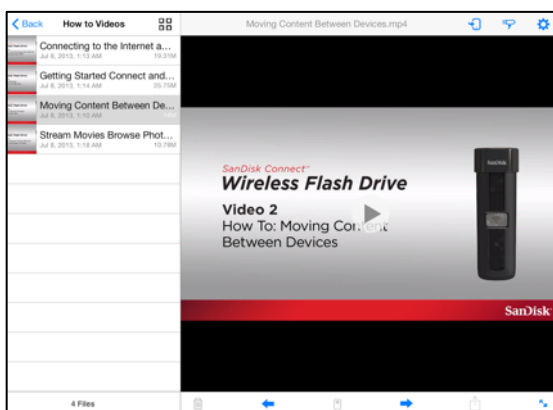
Back How to Videos

Connecting to the Internet a...
Jul 8, 2013, 1:13 AM 19.31M

Getting Started Connect and...
Jul 8, 2013, 1:14 AM 25.76M

Moving Content Between De...
Jul 8, 2013, 1:10 AM

Stream Movies Browse Phot...
Jul 8, 2013, 1:18 AM 10.78M

4 Files

Moving Content Between Devices.mp4

SanDisk Connect™
Wireless Flash Drive

Video 2
How To: Moving Content Between Devices

SanDisk

SanDisk